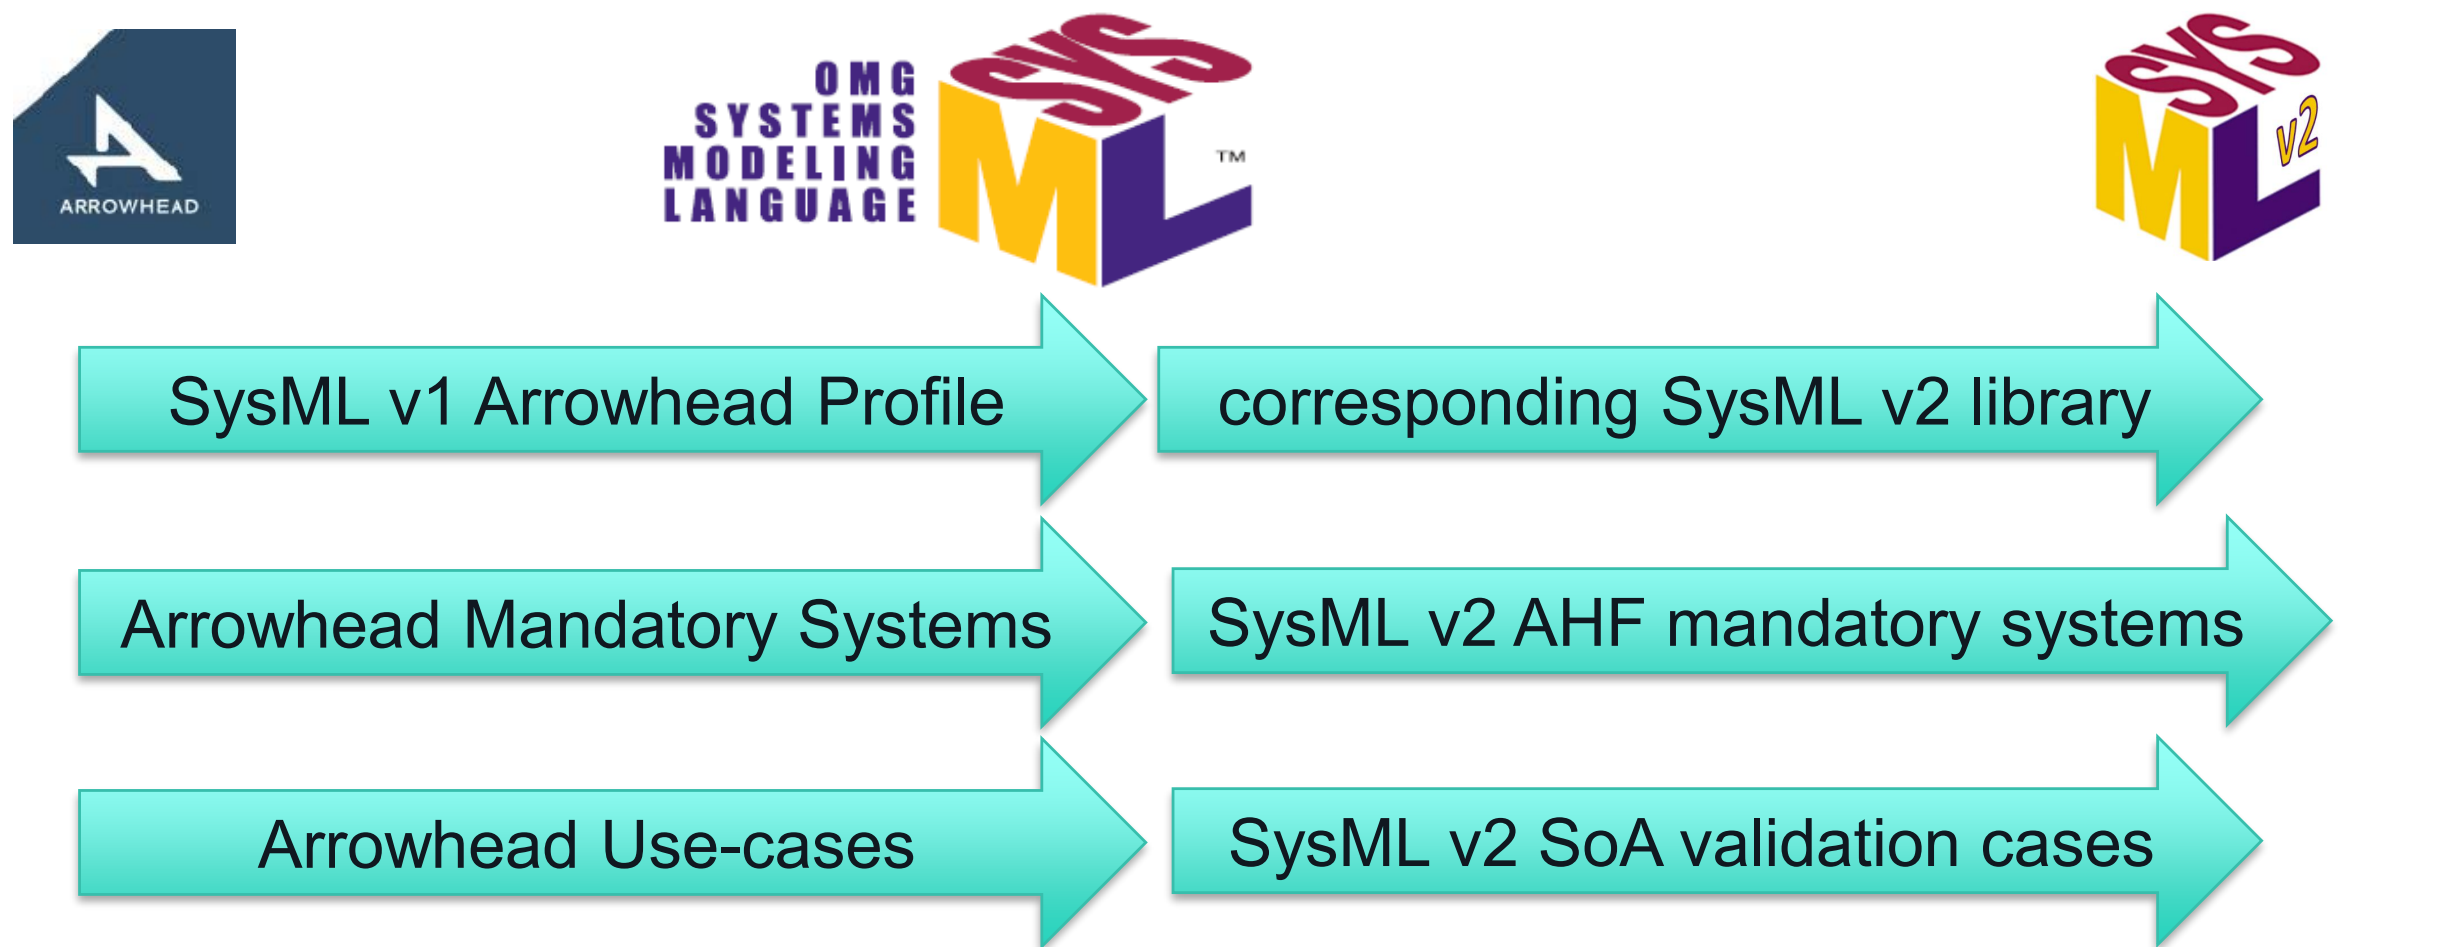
ARROWHEAD

OMG SYSTEMS MODELING LANGUAGE

SYS ML ™

SYS ML v2

SysML v1 Arrowhead Profile

corresponding SysML v2 library

Arrowhead Mandatory Systems

SysML v2 AHF mandatory systems

Arrowhead Use-cases

SysML v2 SoA validation cases